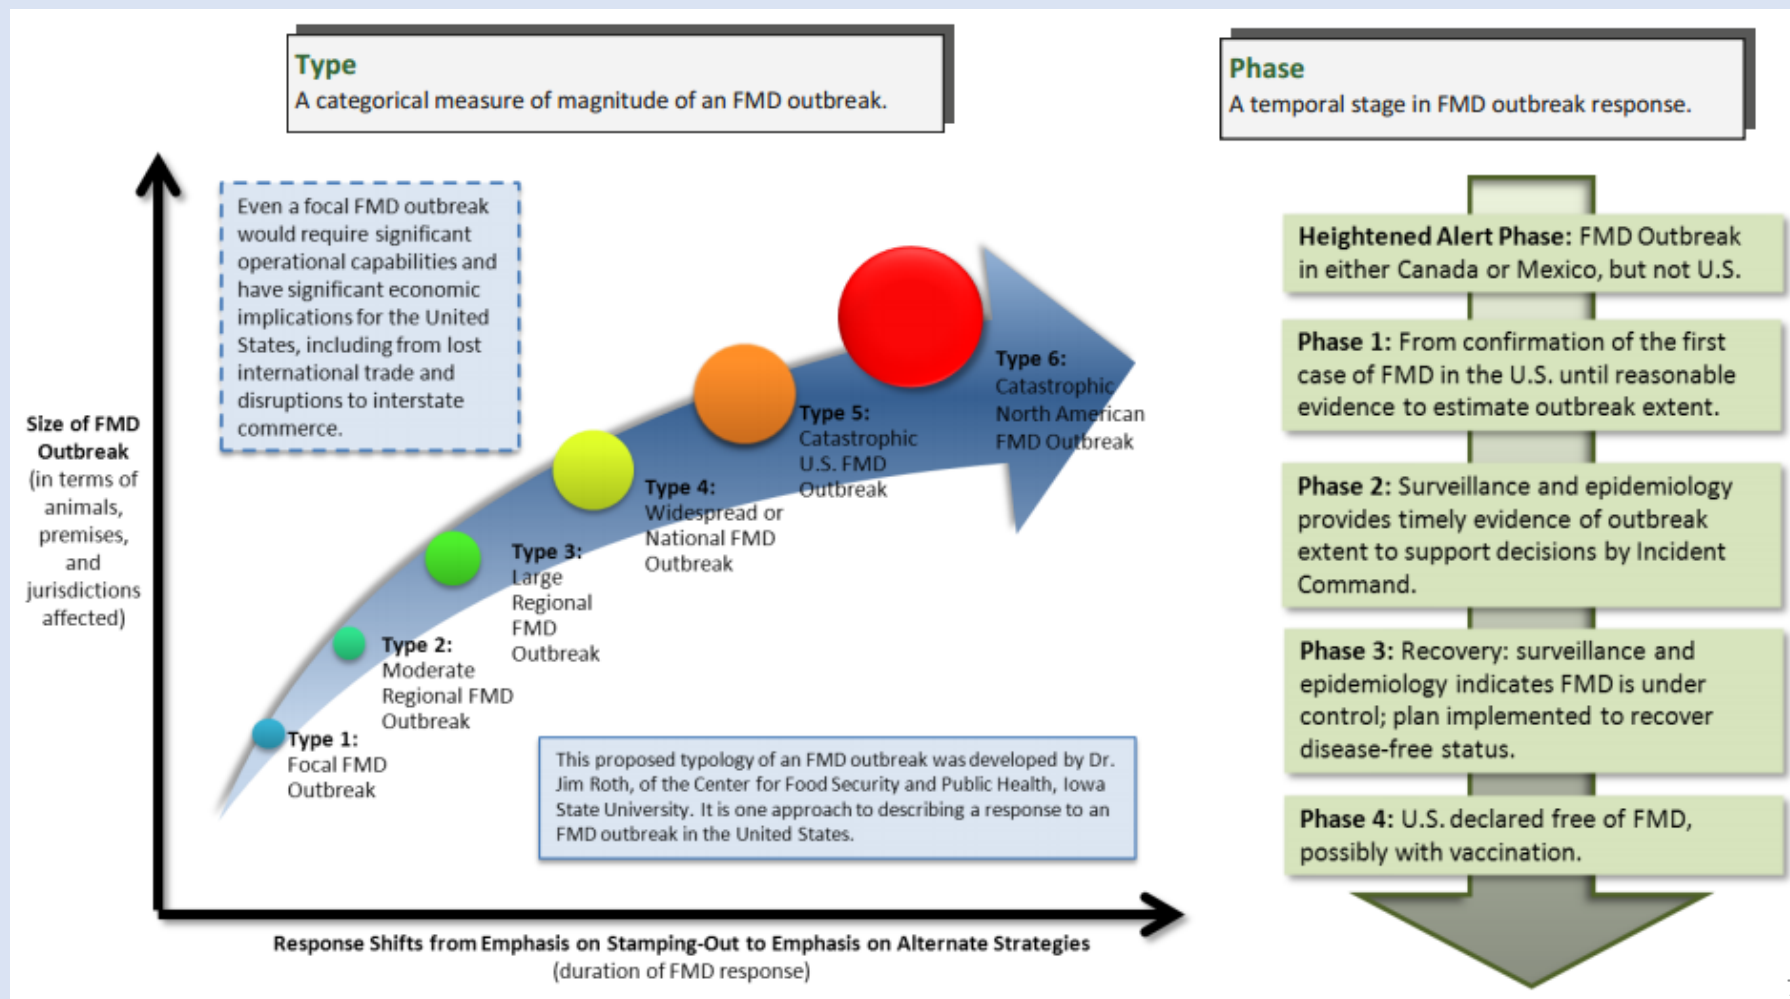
Type
A categorical measure of magnitude of an FMD outbreak.

Phase
A temporal stage in FMD outbreak response.

Even a focal FMD outbreak would require significant operational capabilities and have significant economic implications for the United States, including from lost international trade and disruptions to interstate commerce.

Size of FMD Outbreak (in terms of animals, premises, and jurisdictions affected)

Type 1: Focal FMD Outbreak

Type 2: Moderate Regional FMD Outbreak

Type 3: Large Regional FMD Outbreak

Type 4: Widespread or National FMD Outbreak

Type 5: Catastrophic U.S. FMD Outbreak

Type 6: Catastrophic North American FMD Outbreak

This proposed typology of an FMD outbreak was developed by Dr. Jim Roth, of the Center for Food Security and Public Health, Iowa State University. It is one approach to describing a response to an FMD outbreak in the United States.

Response Shifts from Emphasis on Stamping-Out to Emphasis on Alternate Strategies
(duration of FMD response)

Heightened Alert Phase: FMD Outbreak in either Canada or Mexico, but not U.S.

Phase 1: From confirmation of the first case of FMD in the U.S. until reasonable evidence to estimate outbreak extent.

Phase 2: Surveillance and epidemiology provides timely evidence of outbreak extent to support decisions by Incident Command.

Phase 3: Recovery: surveillance and epidemiology indicates FMD is under control; plan implemented to recover disease-free status.

Phase 4: U.S. declared free of FMD, possibly with vaccination.